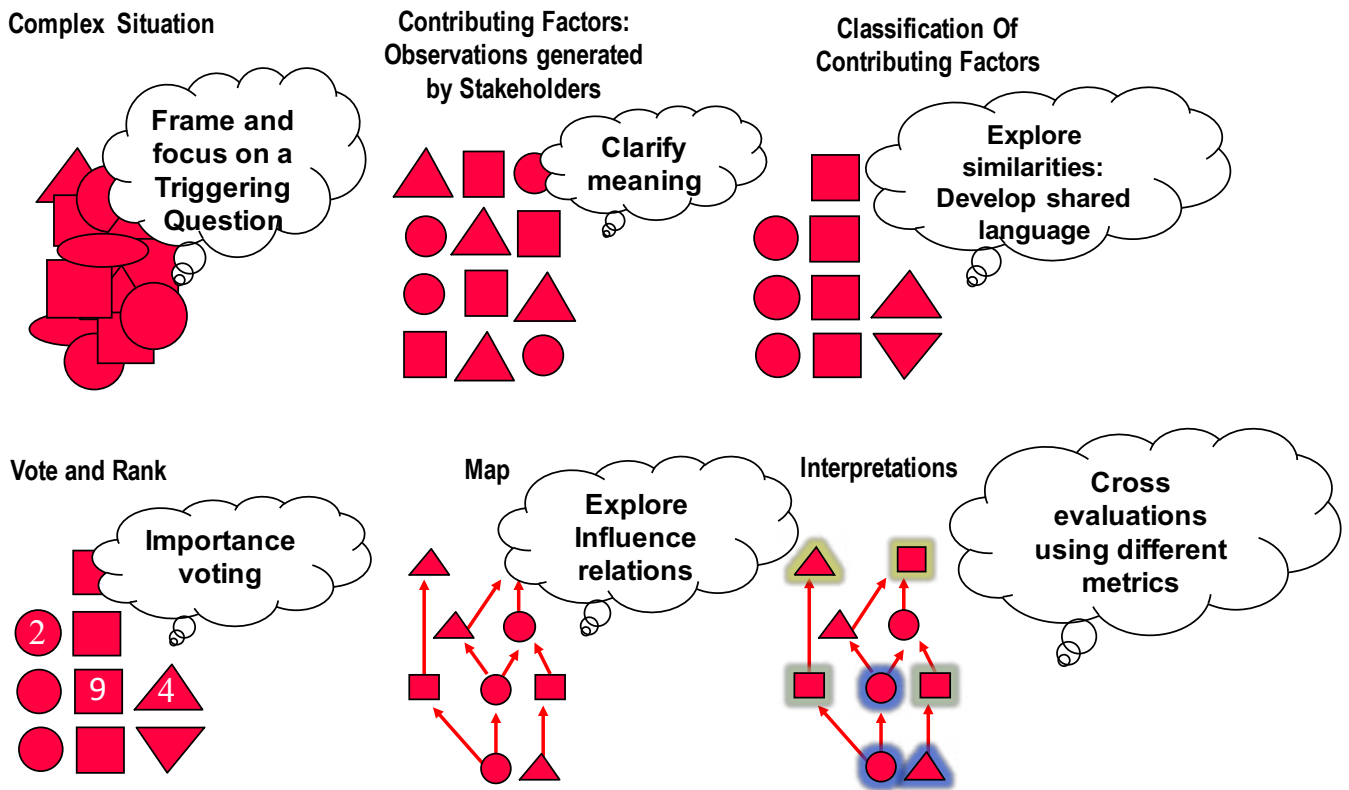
Complex Situation

Frame and focus on a Triggering Question

Contributing Factors: Observations generated by Stakeholders

Clarify meaning

Classification Of Contributing Factors

Explore similarities: Develop shared language

Vote and Rank

Importance voting

2

9

4

Map

Explore Influence relations

Interpretations

Cross evaluations using different metrics